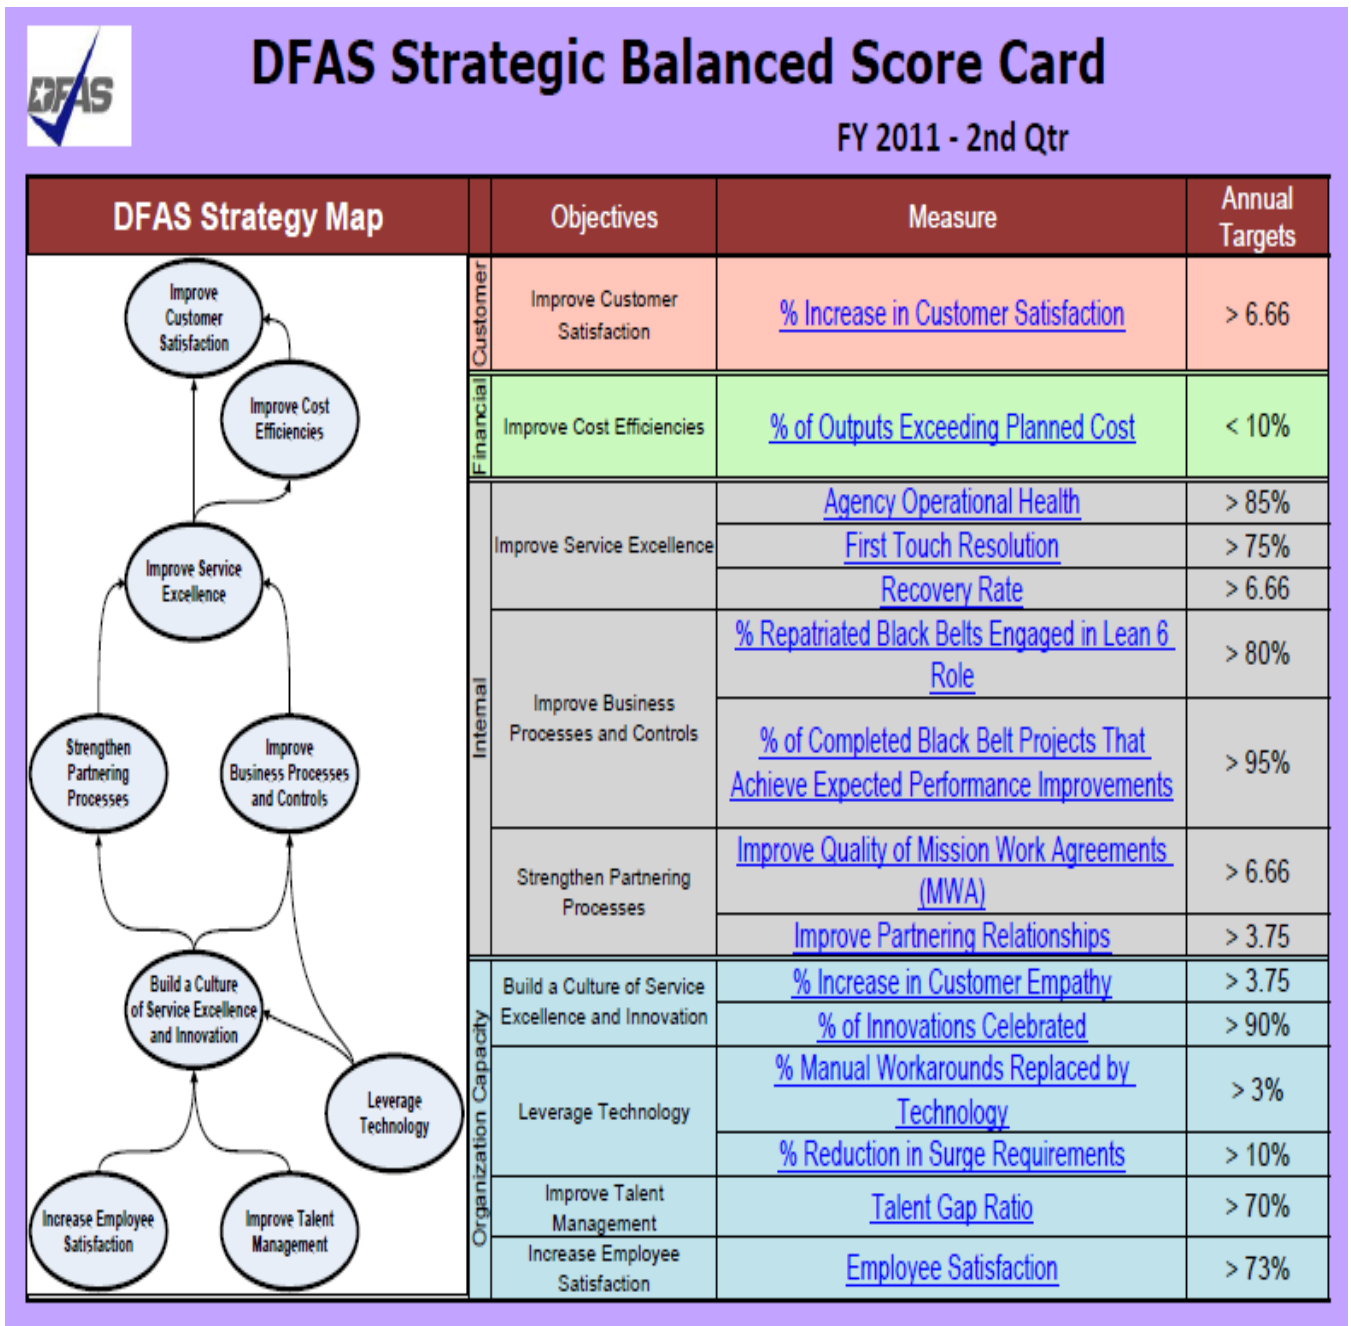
DFAS

DFAS Strategic Balanced Score Card

FY 2011 - 2nd Qtr

DFAS Strategy Map

Improve Customer Satisfaction

Improve Cost Efficiencies

Improve Service Excellence

Strengthen Partnering Processes

Improve Business Processes and Controls

Build a Culture of Service Excellence and Innovation

Leverage Technology

Increase Employee Satisfaction

Improve Talent Management

| | Objectives | Measure | Annual Targets |
|---|---|---|---|
| Customer | Improve Customer Satisfaction | % Increase in Customer Satisfaction | > 6.66 |
| Financial | Improve Cost Efficiencies | % of Outputs Exceeding Planned Cost | < 10% |
| Internal | Improve Service Excellence | Agency Operational Health | > 85% |
| | | First Touch Resolution | > 75% |
| | | Recovery Rate | > 6.66 |
| | Improve Business Processes and Controls | % Repatriated Black Belts Engaged in Lean 6 Role | > 80% |
| | | % of Completed Black Belt Projects That Achieve Expected Performance Improvements | > 95% |
| | Strengthen Partnering Processes | Improve Quality of Mission Work Agreements (MWA) | > 6.66 |
| | | Improve Partnering Relationships | > 3.75 |
| Organization Capacity | Build a Culture of Service Excellence and Innovation | % Increase in Customer Empathy | > 3.75 |
| | | % of Innovations Celebrated | > 90% |
| | Leverage Technology | % Manual Workarounds Replaced by Technology | > 3% |
| | | % Reduction in Surge Requirements | > 10% |
| | Improve Talent Management | Talent Gap Ratio | > 70% |
| | Increase Employee Satisfaction | Employee Satisfaction | > 73% |